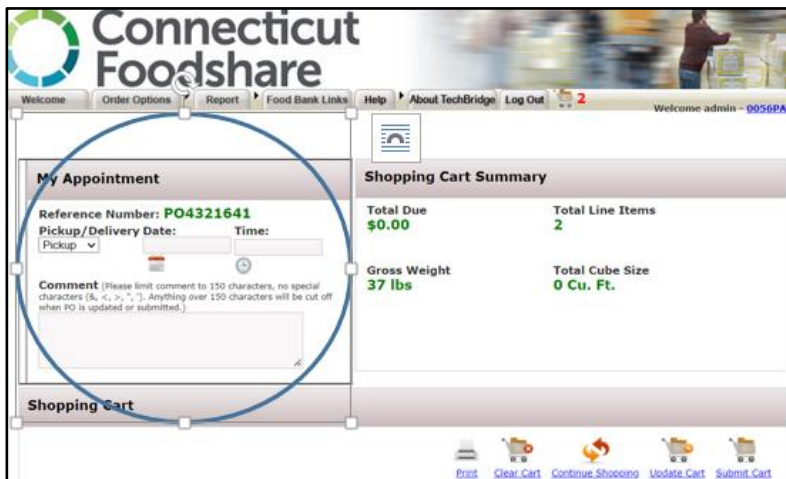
Connecticut Foodshare

Welcome | Order Options | Report | Food Bank Links | Help | About TechBridge | Log Out | 2

Welcome admin - 0056PA

My Appointment

Reference Number: PO4321641
Pickup/Delivery Date: Time:
Pickup

Comment (Please limit comment to 150 characters, no special characters (&, <, >, ", '). Anything over 150 characters will be cut off when PO is updated or submitted.)

Shopping Cart Summary

Total Due
$0.00

Total Line Items
2

Gross Weight
37 lbs

Total Cube Size
0 Cu. Ft.

Shopping Cart

Print | Clear Cart | Continue Shopping | Update Cart | Submit Cart